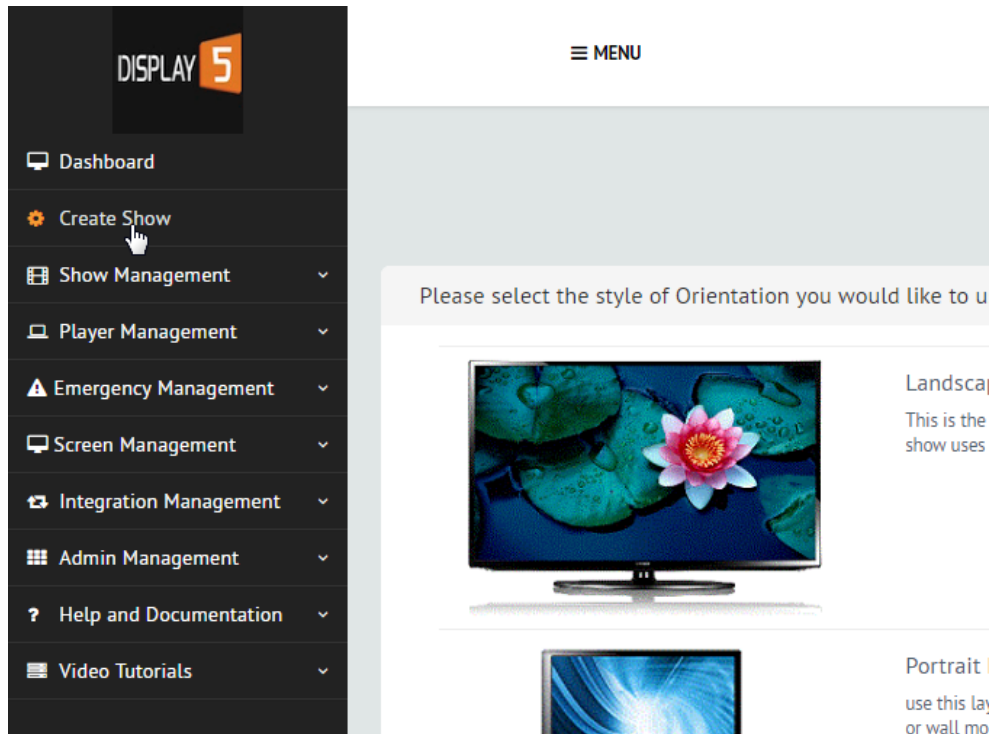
DISPLAY 5

≡ MENU

Dashboard

Create Show

Show Management

Player Management

Emergency Management

Screen Management

Integration Management

Admin Management

Help and Documentation

Video Tutorials

Please select the style of Orientation you would like to u

Landscap

This is the show uses

Portrait

use this lay or wall mo